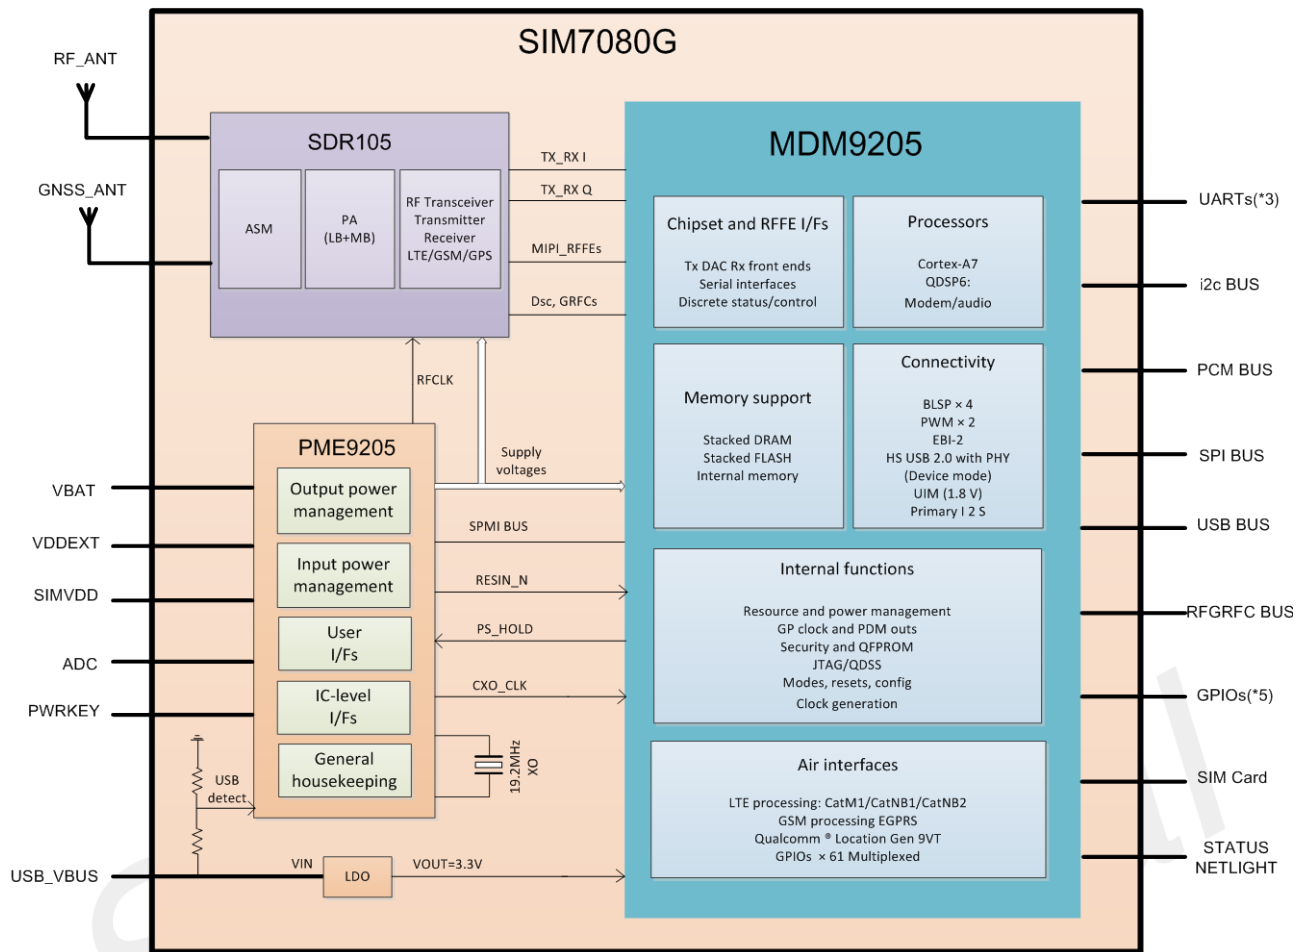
SIM7080G

RF_ANT

GNSS_ANT

SDR105

ASM

PA (LB+MB)

RF Transceiver
Transmitter
Receiver
LTE/GSM/GPS

TX_RX I

TX_RX Q

MIPI_RFFEs

Dsc, GRFCs

MDM9205

Chipset and RFFE I/Fs

Tx DAC Rx front ends
Serial interfaces
Discrete status/control

Processors

Cortex-A7
QDSP6:
Modem/audio

Memory support

Stacked DRAM
Stacked FLASH
Internal memory

Connectivity

BLSP × 4
PWM × 2
EBI-2
HS USB 2.0 with PHY
(Device mode)
UIM (1.8 V)
Primary I 2 S

RFCLK

Supply voltages

PME9205

Output power management

Input power management

User I/Fs

IC-level I/Fs

General housekeeping

SPMI BUS

RESIN_N

PS_HOLD

CXO_CLK

Internal functions

Resource and power management
GP clock and PDM outs
Security and QFPROM
JTAG/QDSS
Modes, resets, config
Clock generation

19.2MHz XO

Air interfaces

LTE processing: CatM1/CatNB1/CatNB2
GSM processing EGPRS
Qualcomm ® Location Gen 9VT
GPIOs × 61 Multiplexed

VBAT

VDDEXT

SIMVDD

ADC

PWRKEY

USB detect

USB_VBUS

VIN

LDO

VOUT=3.3V

UARTs(*3)

i2c BUS

PCM BUS

SPI BUS

USB BUS

RFGRFC BUS

GPIOs(*5)

SIM Card

STATUS
NETLIGHT